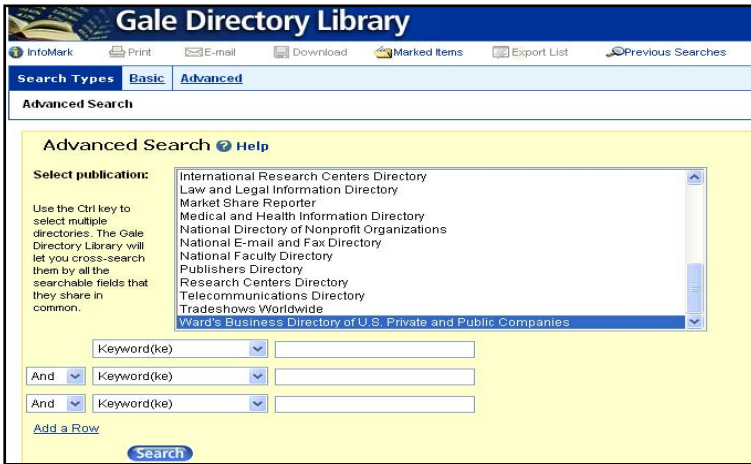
Gale Directory Library

InfoMark | Print | E-mail | Download | Marked Items | Export List | Previous Searches

Search Types | Basic | Advanced

Advanced Search

Advanced Search Help

Select publication:

Use the Ctrl key to select multiple directories. The Gale Directory Library will let you cross-search them by all the searchable fields that they share in common.

International Research Centers Directory
Law and Legal Information Directory
Market Share Reporter
Medical and Health Information Directory
National Directory of Nonprofit Organizations
National E-mail and Fax Directory
National Faculty Directory
Publishers Directory
Research Centers Directory
Telecommunications Directory
Tradeshows Worldwide
Ward's Business Directory of U.S. Private and Public Companies

Keyword(ke)

And | Keyword(ke)

And | Keyword(ke)

Add a Row

Search